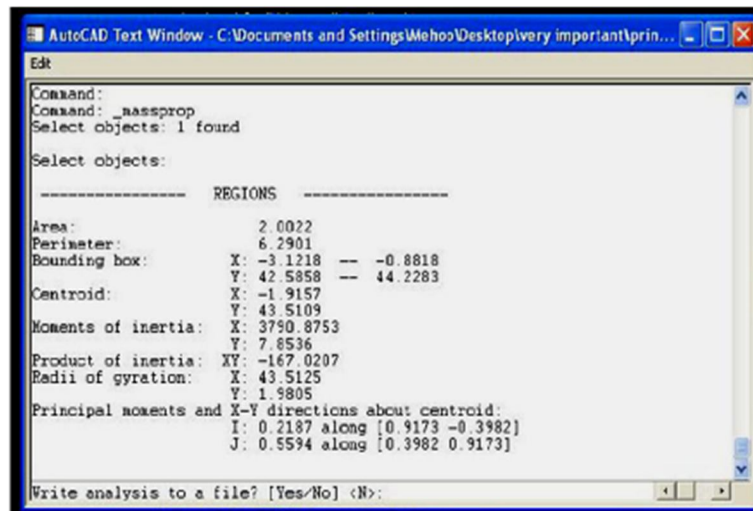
AutoCAD Text Window - C:\Documents and Settings\Mehoo\Desktop\very important\prin...

Edit

Command:
Command: _massprop
Select objects: 1 found

Select objects:

---------------- REGIONS ----------------

Area: 2.0022
Perimeter: 6.2901
Bounding box: X: -3.1218 -- -0.8818
Y: 42.5858 -- 44.2283
Centroid: X: -1.9157
Y: 43.5109
Moments of inertia: X: 3790.8753
Y: 7.8536
Product of inertia: XY: -167.0207
Radii of gyration: X: 43.5125
Y: 1.9805
Principal moments and X-Y directions about centroid:
I: 0.2187 along [0.9173 -0.3982]
J: 0.5594 along [0.3982 0.9173]

Write analysis to a file? [Yes/No] <N>: